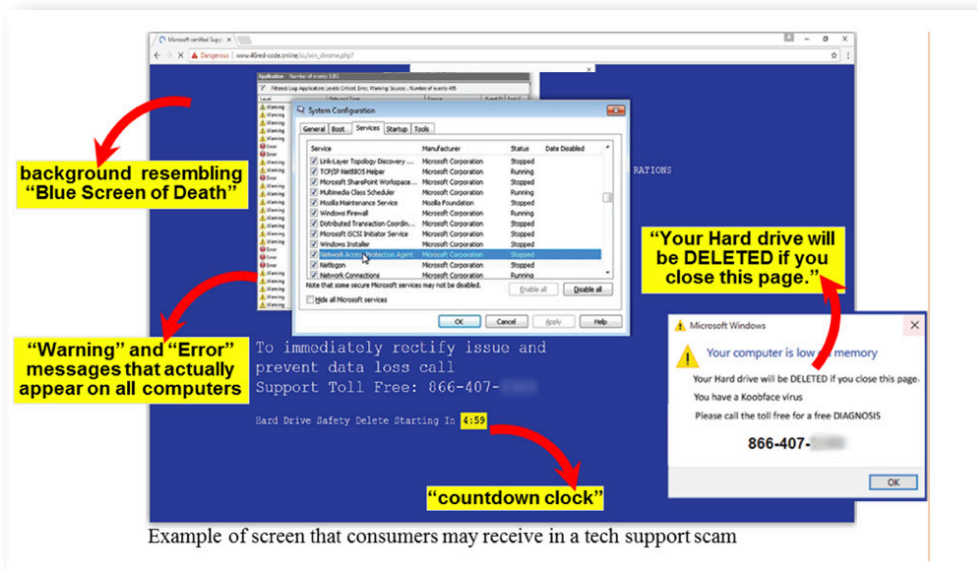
Microsoft certified Supp

Dangerous www.40red-code.online/ss/win_chrome.php?

Application Number of events 3,801

Filtered: Log: Application; Levels: Critical, Error, Warning; Source: ; Number of events 495

System Configuration

General Boot Services Startup Tools

| Service | Manufacturer | Status | Date Disabled |
|---|---|---|---|
| Link-Layer Topology Discovery ... | Microsoft Corporation | Stopped | |
| TCP/IP NetBIOS Helper | Microsoft Corporation | Running | |
| Microsoft SharePoint Workspace... | Microsoft Corporation | Stopped | |
| Multimedia Class Scheduler | Microsoft Corporation | Running | |
| Mozilla Maintenance Service | Mozilla Foundation | Stopped | |
| Windows Firewall | Microsoft Corporation | Running | |
| Distributed Transaction Coordin... | Microsoft Corporation | Stopped | |
| Microsoft iSCSI Initiator Service | Microsoft Corporation | Stopped | |
| Windows Installer | Microsoft Corporation | Stopped | |
| Network Access Protection Agent | Microsoft Corporation | Stopped | |
| Netlogon | Microsoft Corporation | Stopped | |
| Network Connections | Microsoft Corporation | Running | |

Note that some secure Microsoft services may not be disabled.

Enable all Disable all

Hide all Microsoft services

OK Cancel Apply Help

Warning Warning Warning Warning Warning Error Error Warning Error Warning Warning Warning Warning Warning Warning Warning Warning Error Error Error Warning Warning Warning Warning

RATIONS

background resembling "Blue Screen of Death"

"Warning" and "Error" messages that actually appear on all computers

To immediately rectify issue and prevent data loss call
Support Toll Free: 866-407-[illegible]

Hard Drive Safety Delete Starting In 4:59

"countdown clock"

"Your Hard drive will be DELETED if you close this page."

Microsoft Windows

Your computer is low on memory

Your Hard drive will be DELETED if you close this page.

You have a Koobface virus

Please call the toll free for a free DIAGNOSIS

866-407-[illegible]

OK

Example of screen that consumers may receive in a tech support scam